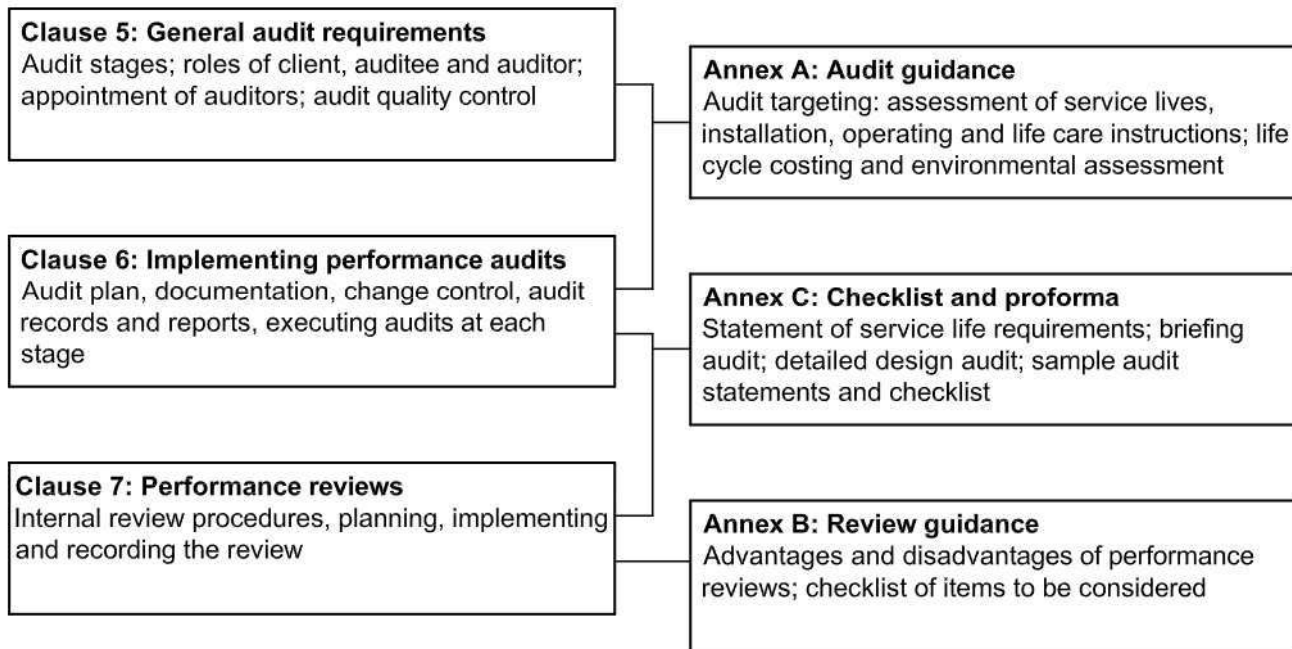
**Clause 5: General audit requirements**
Audit stages; roles of client, auditee and auditor; appointment of auditors; audit quality control

**Annex A: Audit guidance**
Audit targeting: assessment of service lives, installation, operating and life care instructions; life cycle costing and environmental assessment

**Clause 6: Implementing performance audits**
Audit plan, documentation, change control, audit records and reports, executing audits at each stage

**Annex C: Checklist and proforma**
Statement of service life requirements; briefing audit; detailed design audit; sample audit statements and checklist

**Clause 7: Performance reviews**
Internal review procedures, planning, implementing and recording the review

**Annex B: Review guidance**
Advantages and disadvantages of performance reviews; checklist of items to be considered